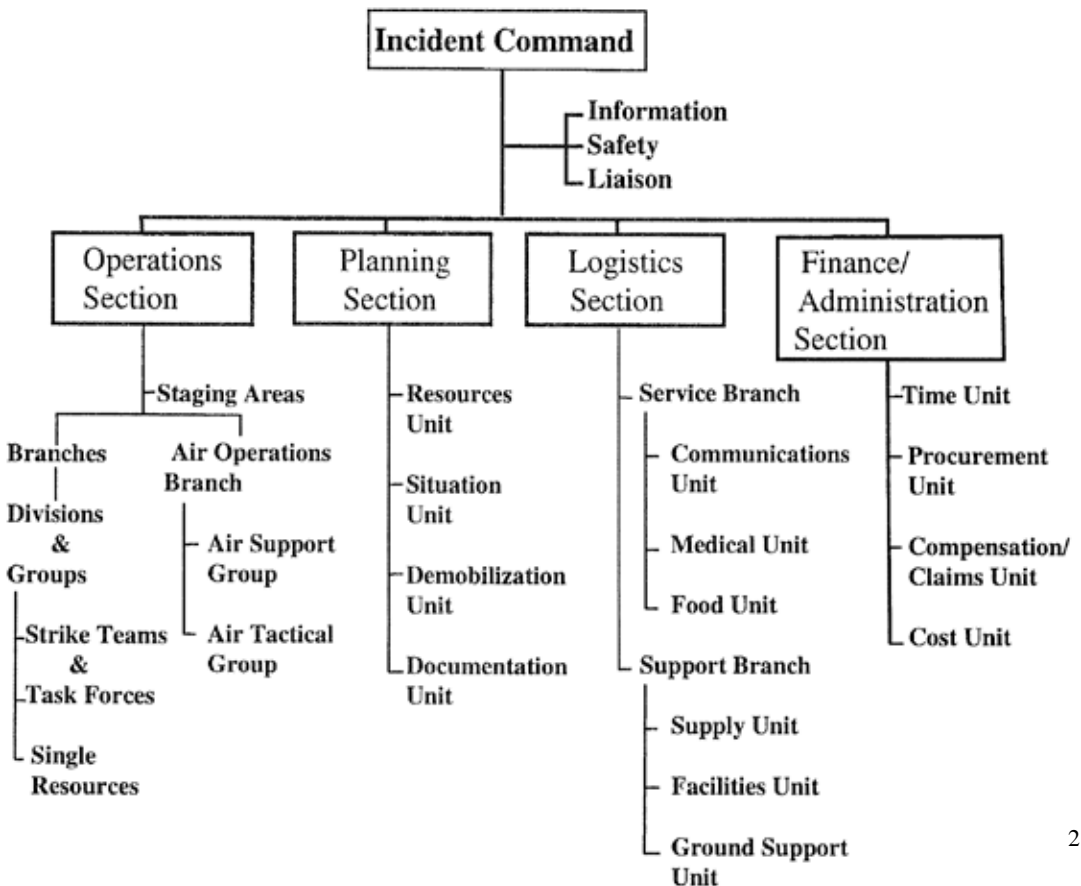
Incident Command

Information
Safety
Liaison

Operations Section

Staging Areas

Branches

Divisions & Groups

Strike Teams & Task Forces

Single Resources

Air Operations Branch

Air Support Group

Air Tactical Group

Planning Section

Resources Unit

Situation Unit

Demobilization Unit

Documentation Unit

Logistics Section

Service Branch

Communications Unit

Medical Unit

Food Unit

Support Branch

Supply Unit

Facilities Unit

Ground Support Unit

Finance/ Administration Section

Time Unit

Procurement Unit

Compensation/ Claims Unit

Cost Unit

2